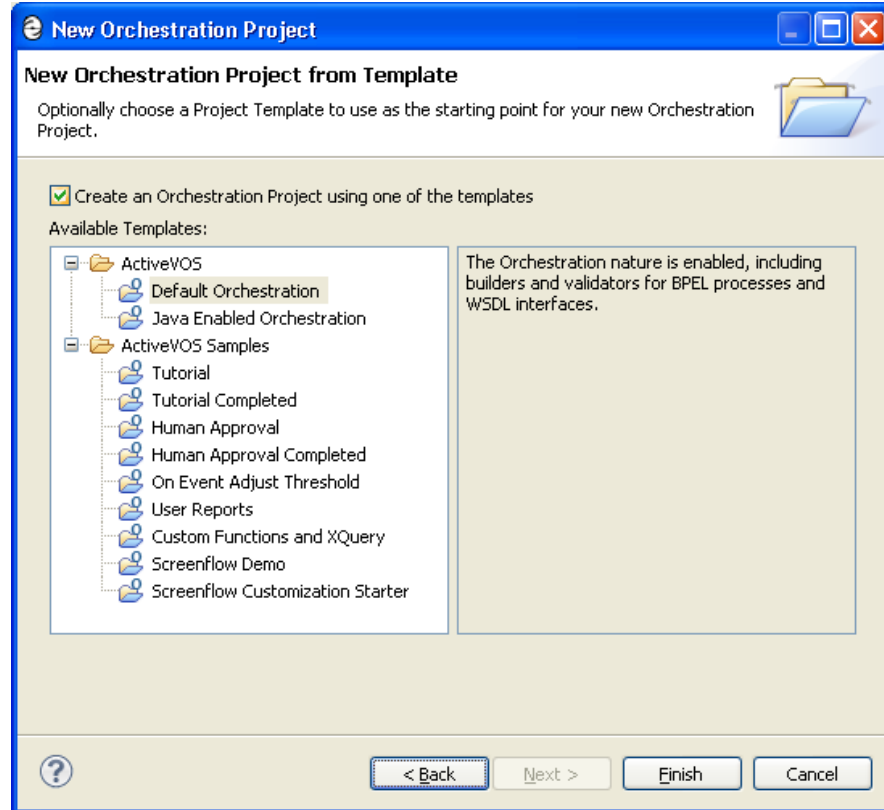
New Orchestration Project

New Orchestration Project from Template

Optionally choose a Project Template to use as the starting point for your new Orchestration Project.

Create an Orchestration Project using one of the templates

Available Templates:

ActiveVOS
Default Orchestration
Java Enabled Orchestration
ActiveVOS Samples
Tutorial
Tutorial Completed
Human Approval
Human Approval Completed
On Event Adjust Threshold
User Reports
Custom Functions and XQuery
Screenflow Demo
Screenflow Customization Starter

The Orchestration nature is enabled, including builders and validators for BPEL processes and WSDL interfaces.

< Back
Next >
Finish
Cancel